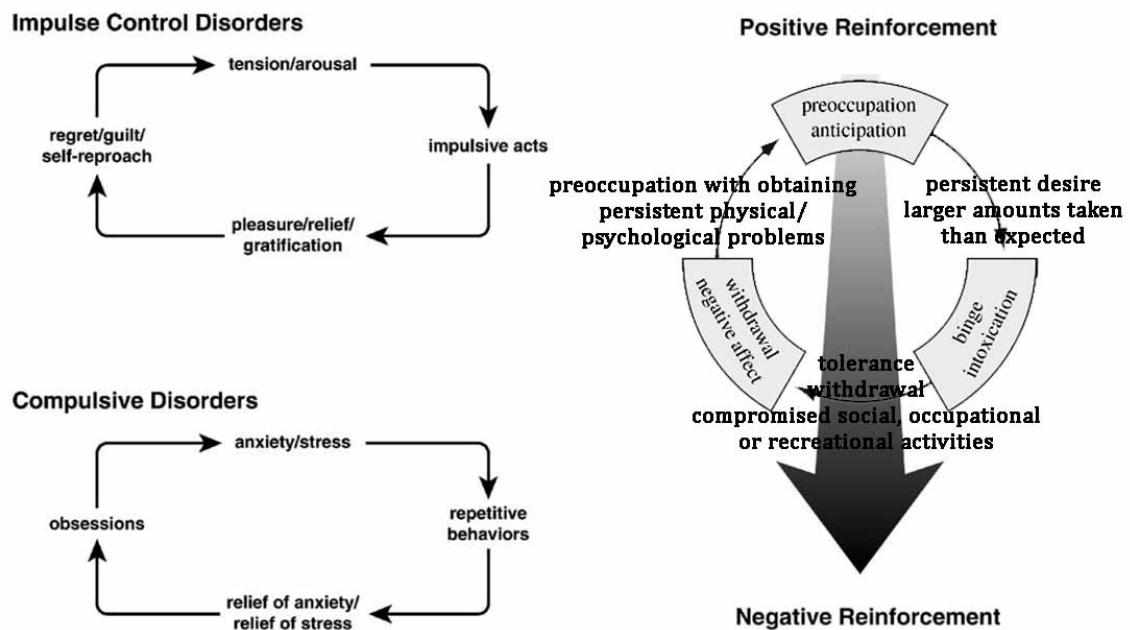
Impulse Control Disorders

tension/arousal

impulsive acts

pleasure/relief/ gratification

regret/guilt/ self-reproach

Compulsive Disorders

anxiety/stress

repetitive behaviors

relief of anxiety/ relief of stress

obsessions

Positive Reinforcement

preoccupation anticipation

preoccupation with obtaining persistent physical/ psychological problems

persistent desire larger amounts taken than expected

withdrawal negative affect

binge intoxication

tolerance withdrawal compromised social, occupational or recreational activities

Negative Reinforcement